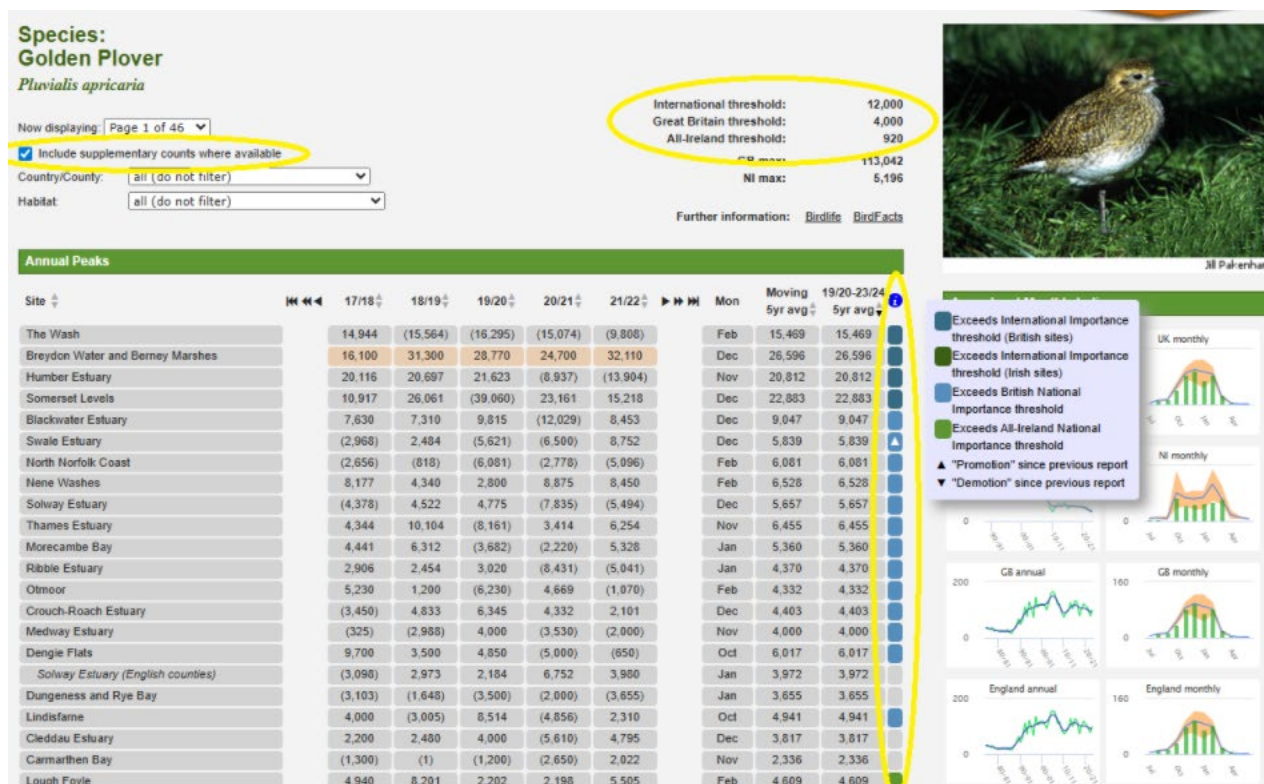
Species:
Golden Plover
Pluvialis apricaria

Now displaying: Page 1 of 46

Include supplementary counts where available

Country/County: all (do not filter)

Habitat: all (do not filter)

International threshold: 12,000
Great Britain threshold: 4,000
All-Ireland threshold: 920
GB max: 113,042
NI max: 5,196

Further information: Birdlife BirdFacts

Jill Pakenham

Annual Peaks

| Site | 17/18 | 18/19 | 19/20 | 20/21 | 21/22 | Mon | Moving 5yr avg | 19/20-23/24 5yr avg |
|---|---|---|---|---|---|---|---|---|
| The Wash | 14,944 | (15,564) | (16,295) | (15,074) | (9,808) | Feb | 15,469 | 15,469 |
| Breydon Water and Berney Marshes | 16,100 | 31,300 | 28,770 | 24,700 | 32,110 | Dec | 26,596 | 26,596 |
| Humber Estuary | 20,116 | 20,697 | 21,623 | (8,937) | (13,904) | Nov | 20,812 | 20,812 |
| Somerset Levels | 10,917 | 26,061 | (39,060) | 23,161 | 15,218 | Dec | 22,883 | 22,883 |
| Blackwater Estuary | 7,630 | 7,310 | 9,815 | (12,029) | 8,453 | Dec | 9,047 | 9,047 |
| Swale Estuary | (2,968) | 2,484 | (5,621) | (6,500) | 8,752 | Dec | 5,839 | 5,839 |
| North Norfolk Coast | (2,656) | (818) | (6,081) | (2,778) | (5,096) | Feb | 6,081 | 6,081 |
| Nene Washes | 8,177 | 4,340 | 2,800 | 8,875 | 8,450 | Feb | 6,528 | 6,528 |
| Solway Estuary | (4,378) | 4,522 | 4,775 | (7,835) | (5,494) | Dec | 5,657 | 5,657 |
| Thames Estuary | 4,344 | 10,104 | (8,161) | 3,414 | 6,254 | Nov | 6,455 | 6,455 |
| Morecambe Bay | 4,441 | 6,312 | (3,682) | (2,220) | 5,328 | Jan | 5,360 | 5,360 |
| Ribble Estuary | 2,906 | 2,454 | 3,020 | (8,431) | (5,041) | Jan | 4,370 | 4,370 |
| Otmoor | 5,230 | 1,200 | (6,230) | 4,669 | (1,070) | Feb | 4,332 | 4,332 |
| Crouch-Roach Estuary | (3,450) | 4,833 | 6,345 | 4,332 | 2,101 | Dec | 4,403 | 4,403 |
| Medway Estuary | (325) | (2,988) | 4,000 | (3,530) | (2,000) | Nov | 4,000 | 4,000 |
| Dengie Flats | 9,700 | 3,500 | 4,850 | (5,000) | (650) | Oct | 6,017 | 6,017 |
| Solway Estuary (English counties) | (3,098) | 2,973 | 2,184 | 6,752 | 3,980 | Jan | 3,972 | 3,972 |
| Dungeness and Rye Bay | (3,103) | (1,648) | (3,500) | (2,000) | (3,655) | Jan | 3,655 | 3,655 |
| Lindisfarne | 4,000 | (3,005) | 8,514 | (4,856) | 2,310 | Oct | 4,941 | 4,941 |
| Cleddau Estuary | 2,200 | 2,480 | 4,000 | (5,610) | 4,795 | Dec | 3,817 | 3,817 |
| Carmarthen Bay | (1,300) | (1) | (1,200) | (2,650) | 2,022 | Nov | 2,336 | 2,336 |
| Lough Foyle | 4,940 | 8,201 | 2,202 | 2,198 | 5,505 | Feb | 4,609 | 4,609 |

Exceeds International Importance threshold (British sites)
Exceeds International Importance threshold (Irish sites)
Exceeds British National Importance threshold
Exceeds All-Ireland National Importance threshold
▲ "Promotion" since previous report
▼ "Demotion" since previous report

UK monthly
NI monthly
0
GB annual
200
0
GB monthly
160
0
England annual
200
0
England monthly
160
0